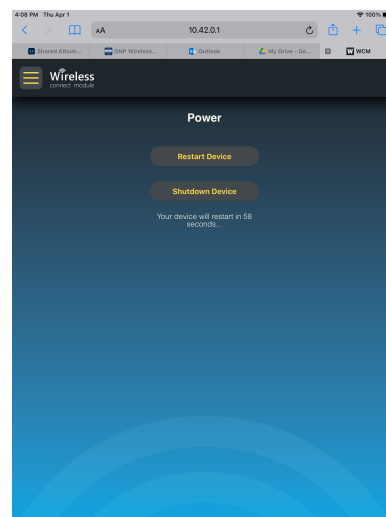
4:08 PM Thu Apr 1
100%

AA 10.42.0.1

Shared Album... DNP Wireless... Outlook My Drive - Go... WCM

Wireless
connect module

Power

Restart Device

Shutdown Device

Your device will restart in 58 seconds...